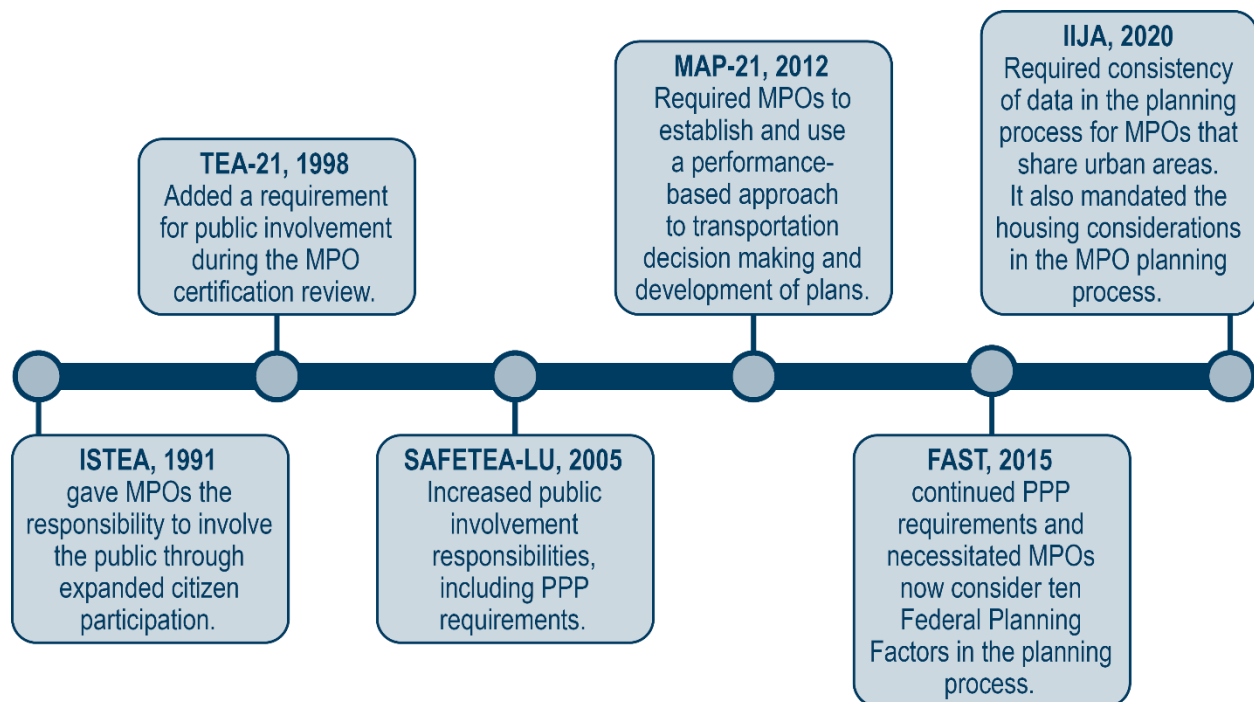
ISTEA, 1991
gave MPOs the responsibility to involve the public through expanded citizen participation.

TEA-21, 1998
Added a requirement for public involvement during the MPO certification review.

SAFETEA-LU, 2005
Increased public involvement responsibilities, including PPP requirements.

MAP-21, 2012
Required MPOs to establish and use a performance-based approach to transportation decision making and development of plans.

FAST, 2015
continued PPP requirements and necessitated MPOs now consider ten Federal Planning Factors in the planning process.

IIJA, 2020
Required consistency of data in the planning process for MPOs that share urban areas. It also mandated the housing considerations in the MPO planning process.